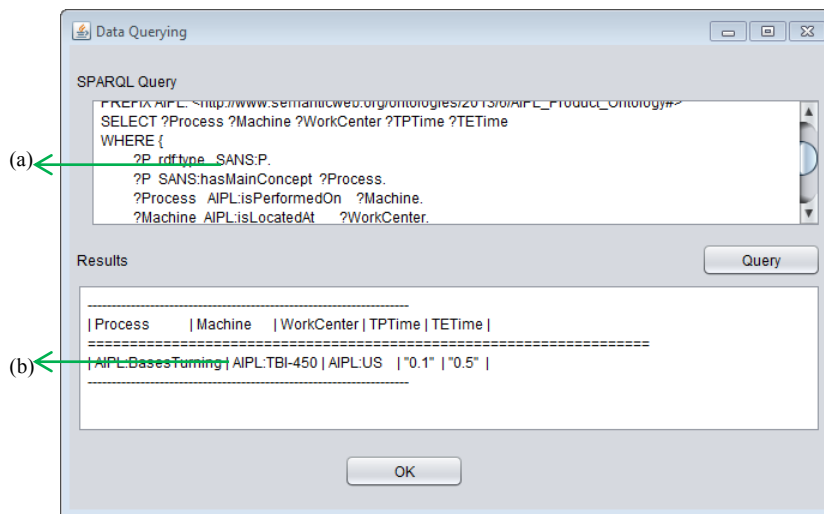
Data Querying

SPARQL Query

PREFIX AIPL: <http://www.semanticweb.org/ontologies/2013/6/AIPL_Product_Ontology#>
SELECT ?Process ?Machine ?WorkCenter ?TPTime ?TETime
WHERE {
?P rdf:type SANS:P.
?P SANS:hasMainConcept ?Process.
?Process AIPL:isPerformedOn ?Machine.
?Machine AIPL:isLocatedAt ?WorkCenter.

(a)

Results

Query

------------------------------------------------------------------------
| Process | Machine | WorkCenter | TPTime | TETime |
========================================================================
| AIPL:BasesTurning | AIPL:TBI-450 | AIPL:US | "0.1" | "0.5" |
------------------------------------------------------------------------

(b)

OK